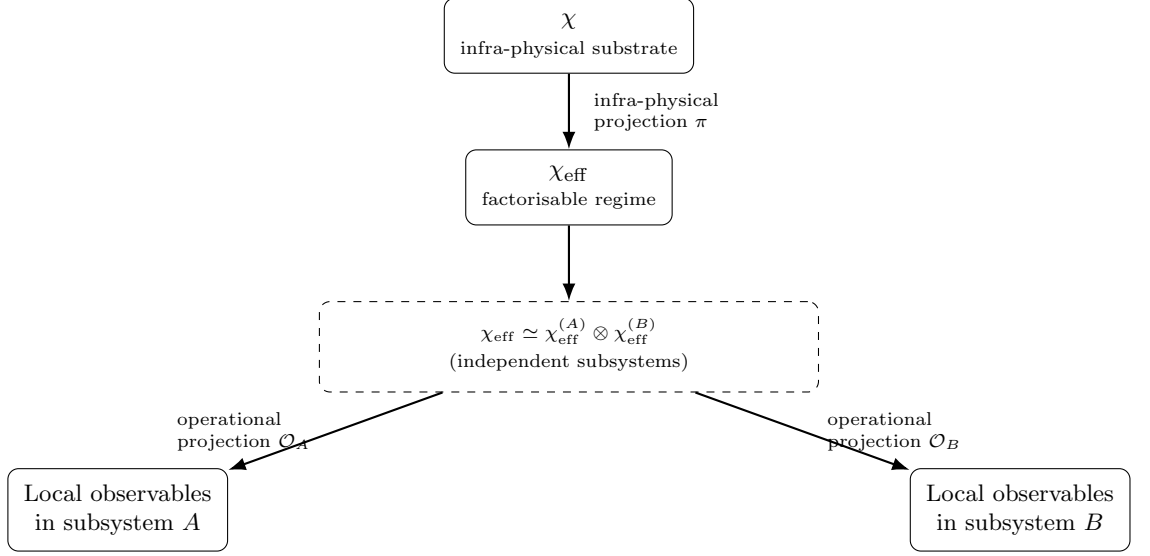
$\chi$
infra-physical substrate

infra-physical projection $\pi$

$\chi_{\text{eff}}$
factorisable regime

$\chi_{\text{eff}} \simeq \chi_{\text{eff}}^{(A)} \otimes \chi_{\text{eff}}^{(B)}$
(independent subsystems)

operational projection $\mathcal{O}_A$

operational projection $\mathcal{O}_B$

Local observables in subsystem $A$

Local observables in subsystem $B$